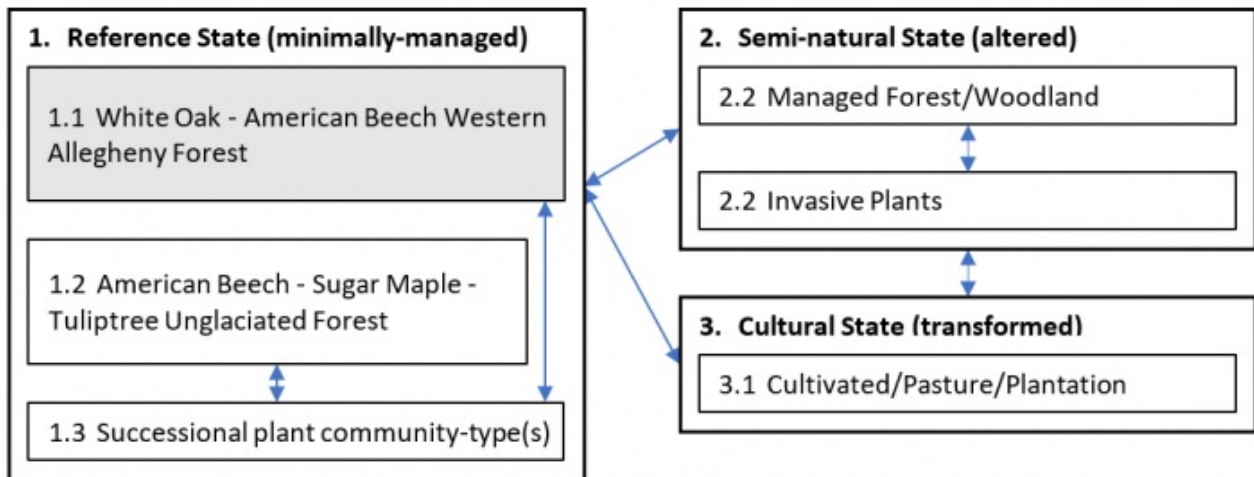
1. Reference State (minimally-managed)

1.1 White Oak - American Beech Western Allegheny Forest

1.2 American Beech - Sugar Maple - Tuliptree Unglaciated Forest

1.3 Successional plant community-type(s)

2. Semi-natural State (altered)

2.2 Managed Forest/Woodland

2.2 Invasive Plants

3. Cultural State (transformed)

3.1 Cultivated/Pasture/Plantation